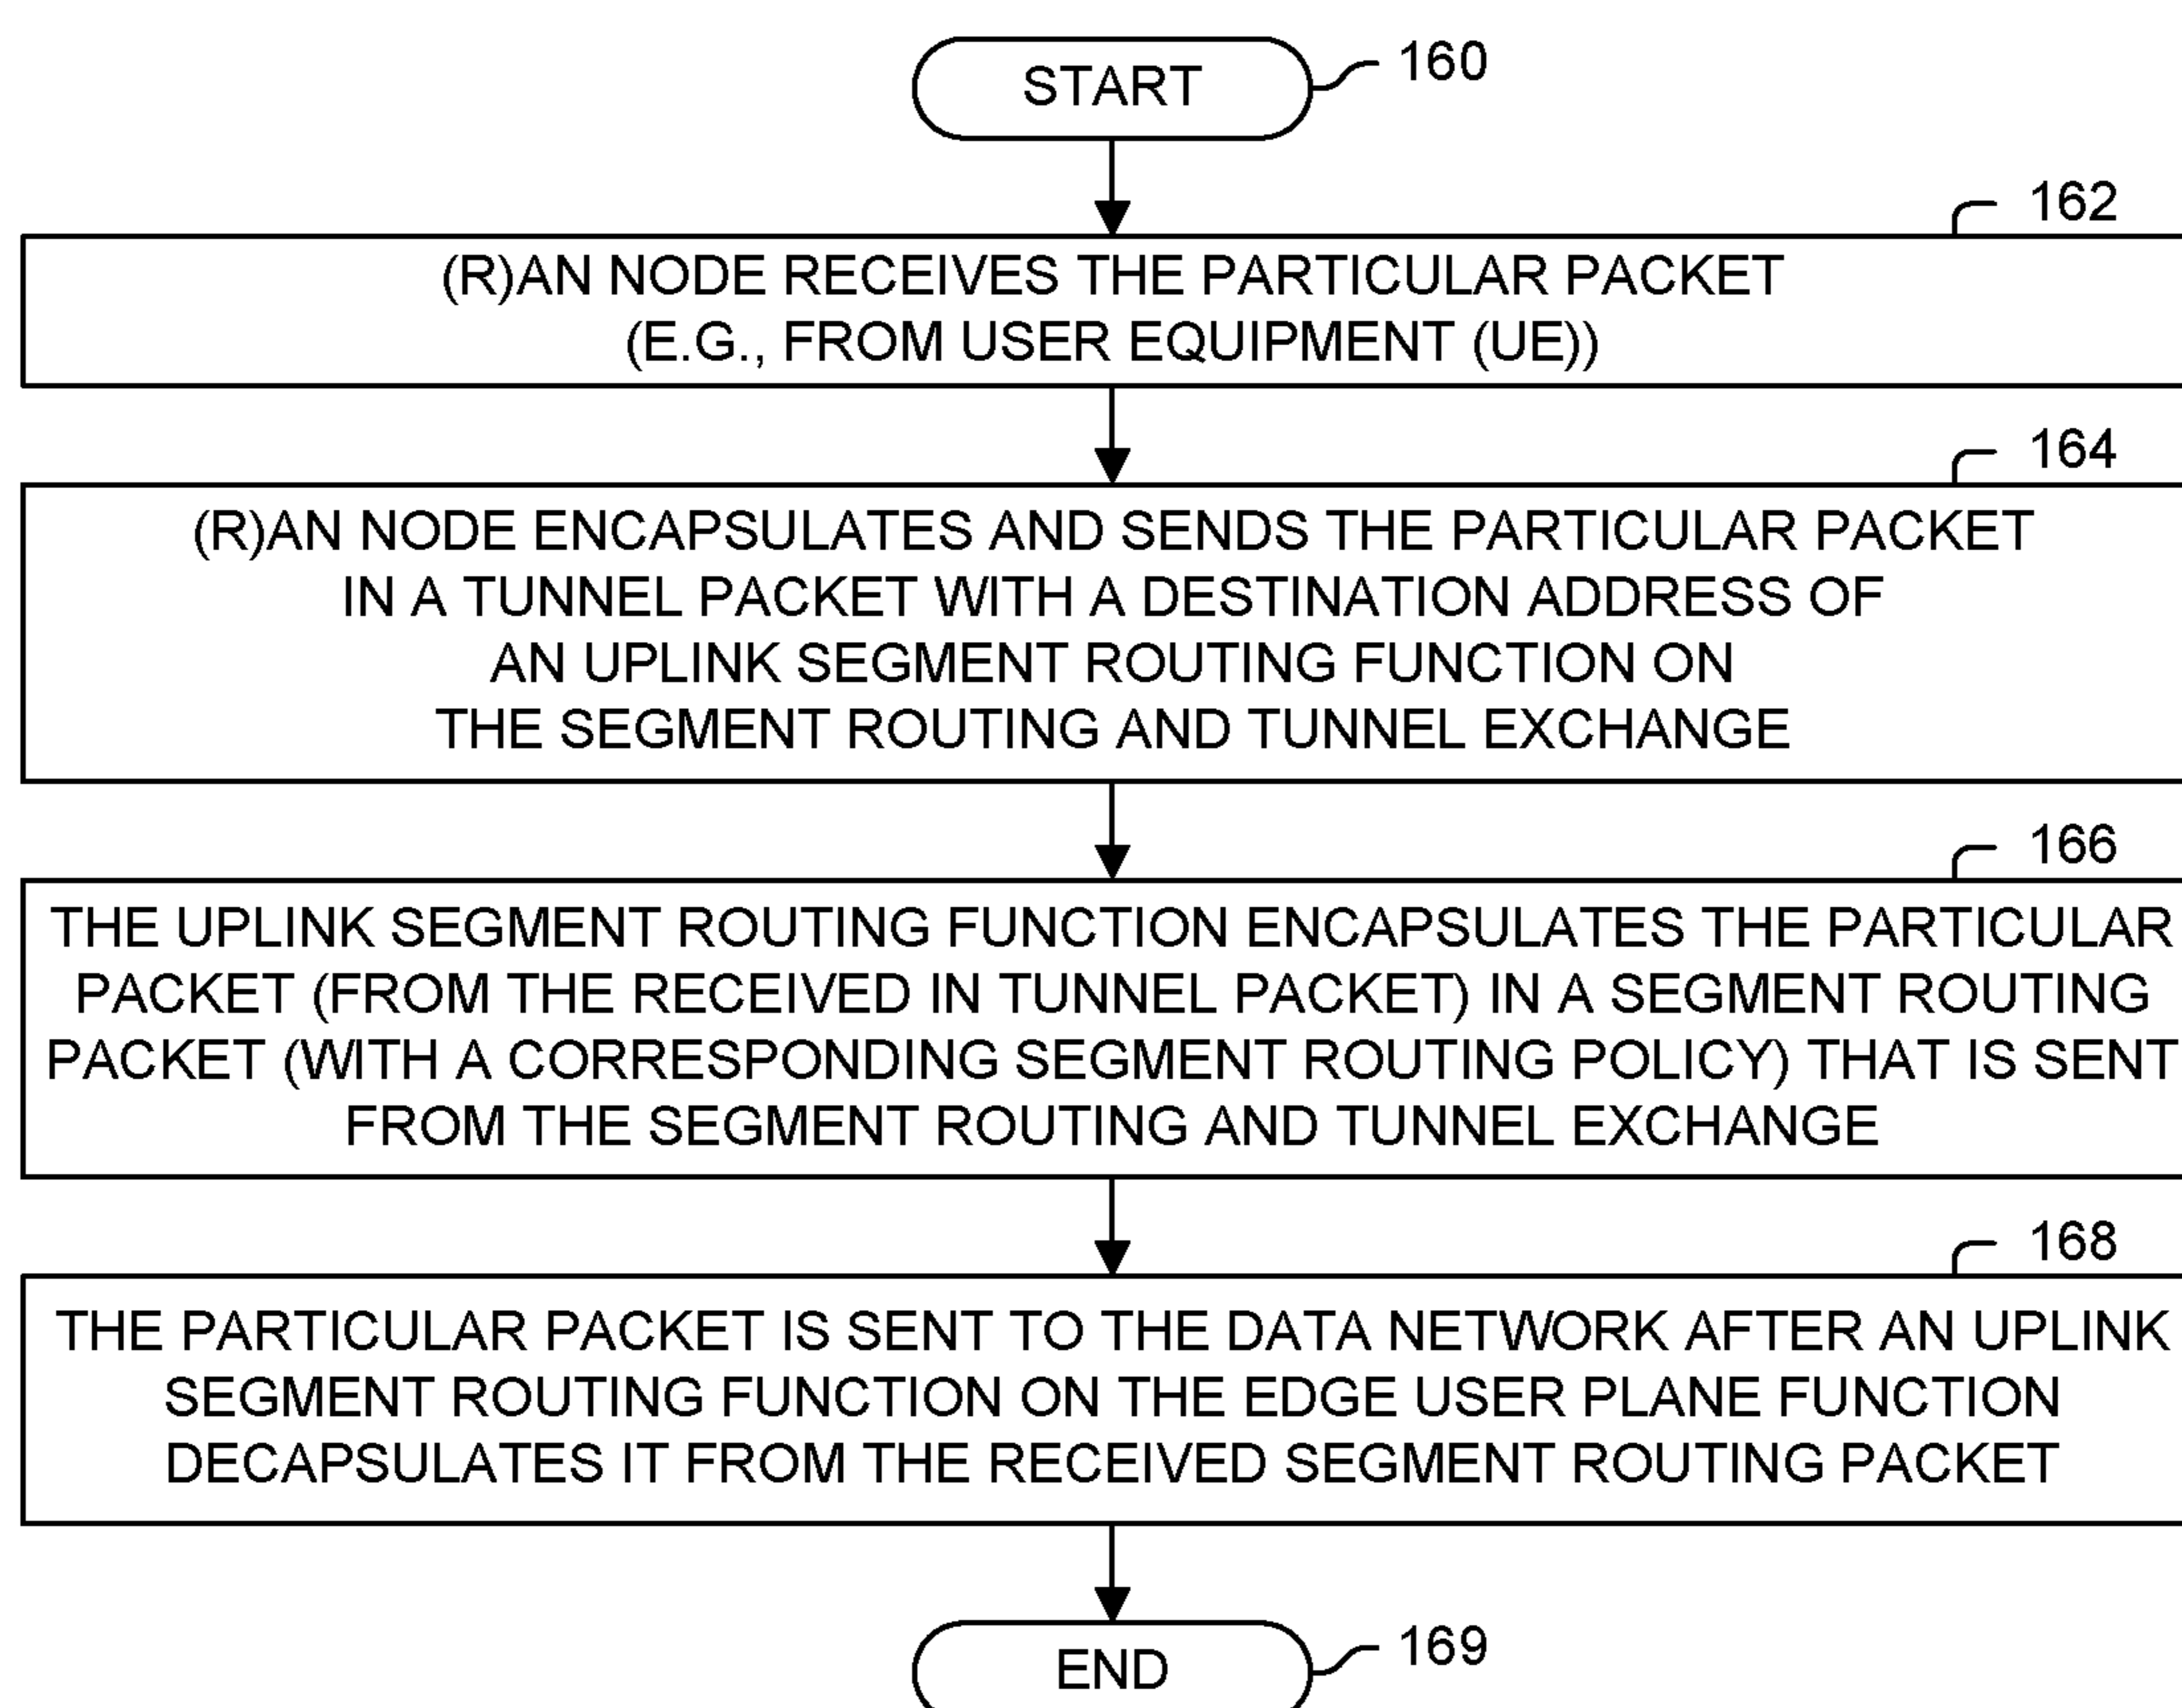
START
160

162
(R)AN NODE RECEIVES THE PARTICULAR PACKET (E.G., FROM USER EQUIPMENT (UE))

164
(R)AN NODE ENCAPSULATES AND SENDS THE PARTICULAR PACKET IN A TUNNEL PACKET WITH A DESTINATION ADDRESS OF AN UPLINK SEGMENT ROUTING FUNCTION ON THE SEGMENT ROUTING AND TUNNEL EXCHANGE

166
THE UPLINK SEGMENT ROUTING FUNCTION ENCAPSULATES THE PARTICULAR PACKET (FROM THE RECEIVED IN TUNNEL PACKET) IN A SEGMENT ROUTING PACKET (WITH A CORRESPONDING SEGMENT ROUTING POLICY) THAT IS SENT FROM THE SEGMENT ROUTING AND TUNNEL EXCHANGE

168
THE PARTICULAR PACKET IS SENT TO THE DATA NETWORK AFTER AN UPLINK SEGMENT ROUTING FUNCTION ON THE EDGE USER PLANE FUNCTION DECAPSULATES IT FROM THE RECEIVED SEGMENT ROUTING PACKET

END
169